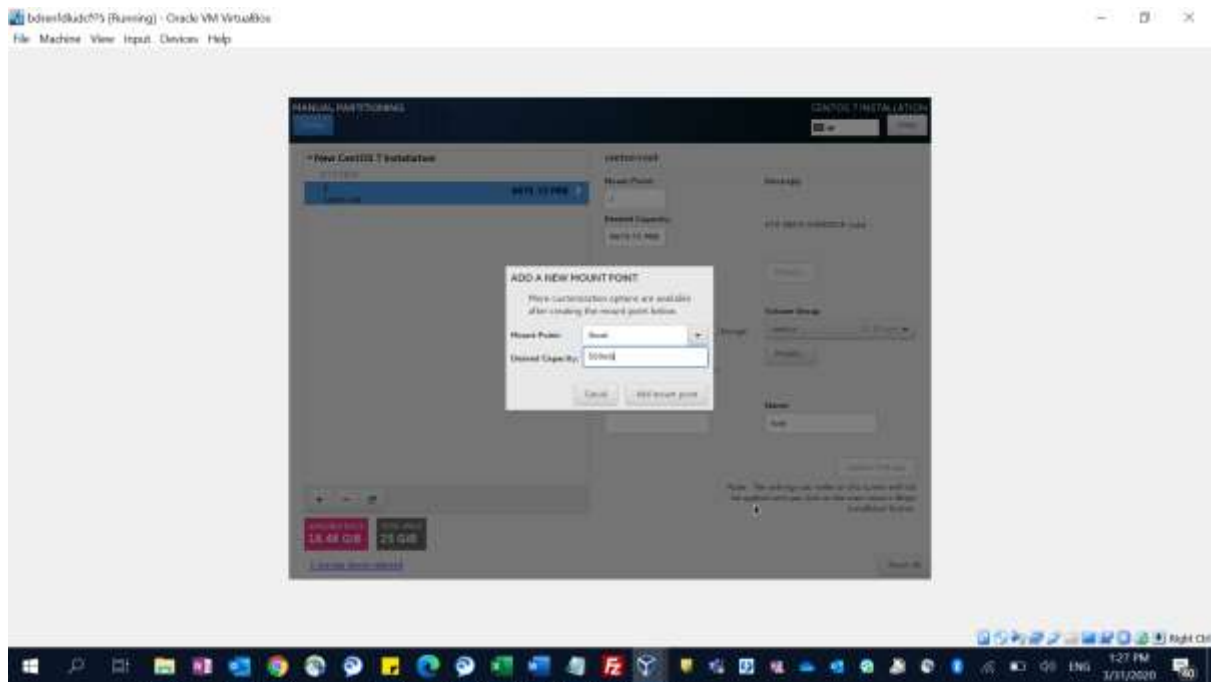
bdsenfdkdcf?5 [Running] - Oracle VM VirtualBox
File Machine View Input Devices Help

MANUAL PARTITIONING
Done

CENTOS 7 INSTALLATION
us
Help!

▾New CentOS 7 Installation
SYSTEM
/
centos-root
6671.72 MiB

centos-root
Mount Point:
/
Desired Capacity:
6671.72 MiB

Device(s):
ATA VBOX HARDDISK (sda)

Modify...

Volume Group
centos
Modify...

Name:
root

Update Settings

Note: The settings you make on this screen will not be applied until you click on the main menu's 'Begin Installation' button.

ADD A NEW MOUNT POINT
More customization options are available after creating the mount point below.
Mount Point: /boot
Desired Capacity: 500mb
Cancel
Add mount point

+ − ⟳

AVAILABLE SPACE
18.48 GiB
TOTAL SPACE
25 GiB

1 storage device selected

Reset All

Right Ctrl

ENG
1:27 PM
3/31/2020